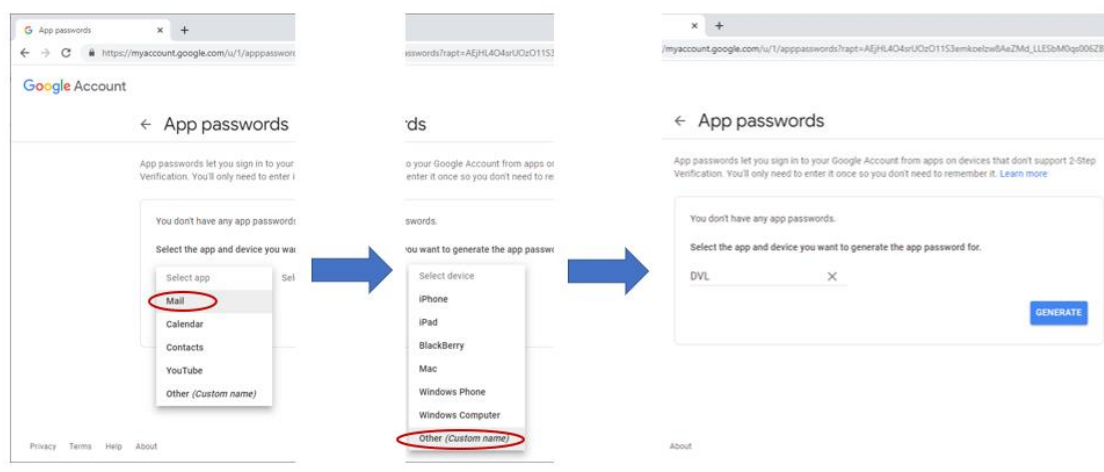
App passwords
https://myaccount.google.com/u/1/apppasswo

Google Account

← App passwords

App passwords let you sign in to your
Verification. You'll only need to enter i

You don't have any app passwords

Select the app and device you wa

Select app
Mail
Calendar
Contacts
YouTube
Other *(Custom name)*

Sel

Privacy Terms Help About

sswords?rapt=AEjHL4O4srUOzO11S3

rds

o your Google Account from apps or
enter it once so you don't need to re

swords.

ou want to generate the app passwo

Select device
iPhone
iPad
BlackBerry
Mac
Windows Phone
Windows Computer
Other *(Custom name)*

/myaccount.google.com/u/1/apppasswords?rapt=AEjHL4O4srUOzO11S3emkoelzw8AeZMd_LLESbM0qs006ZB

← App passwords

App passwords let you sign in to your Google Account from apps on devices that don't support 2-Step Verification. You'll only need to enter it once so you don't need to remember it. Learn more

You don't have any app passwords.

Select the app and device you want to generate the app password for.

DVL ×

GENERATE

About